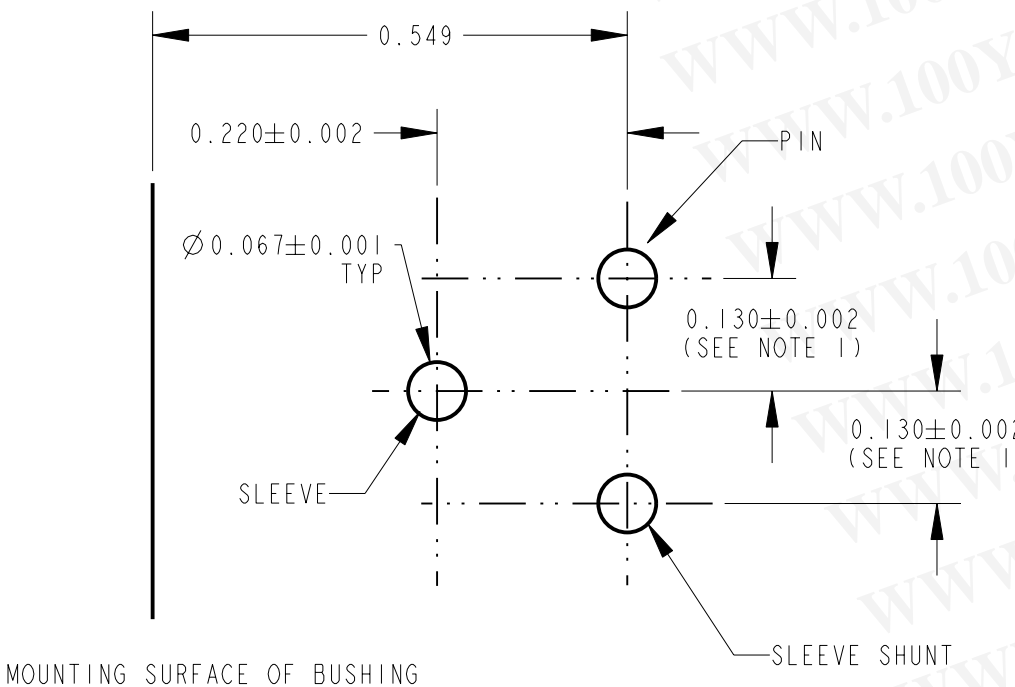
0.549

0.220±0.002

PIN

$\varnothing$0.067±0.001 TYP

0.130±0.002 (SEE NOTE 1)

0.130±0.00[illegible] (SEE NOTE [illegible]

SLEEVE

SLEEVE SHUNT

MOUNTING SURFACE OF BUSHING

WWW.100Y
WWW.100Y
WWW.100Y
WWW.10
WWW.1
WWW.1
WWW